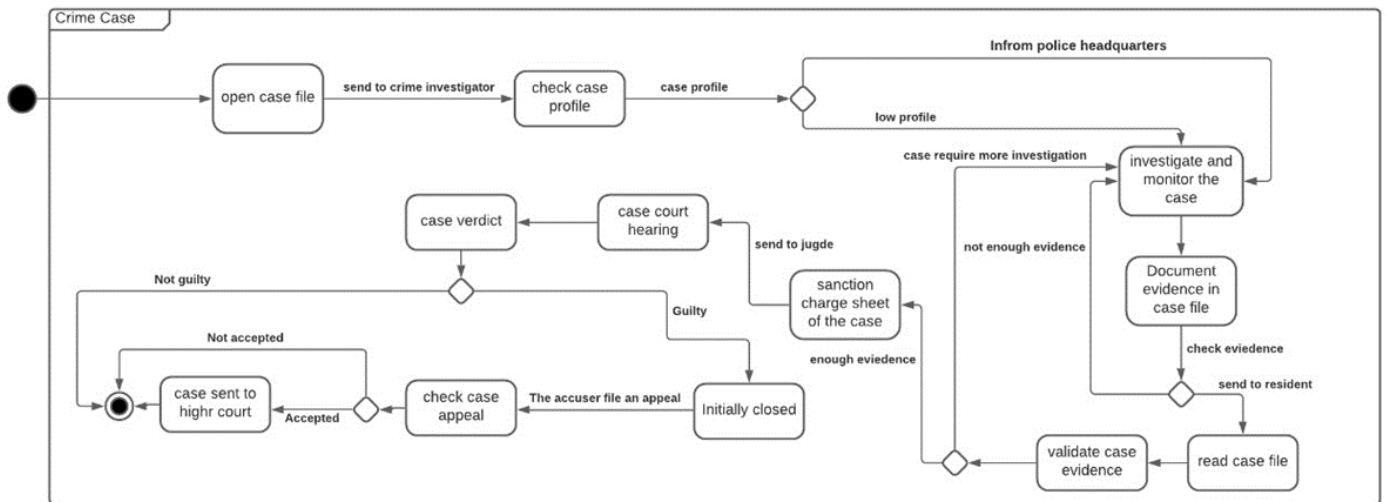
Crime Case

open case file
send to crime investigator
check case profile
case profile
Infrom police headquarters
low profile
investigate and monitor the case
case require more investigation
not enough evidence
Document evidence in case file
check eviedence
send to resident
read case file
validate case evidence
enough eviedence
sanction charge sheet of the case
send to jugde
case court hearing
case verdict
Not guilty
Guilty
Initially closed
The accuser file an appeal
check case appeal
Accepted
Not accepted
case sent to highr court